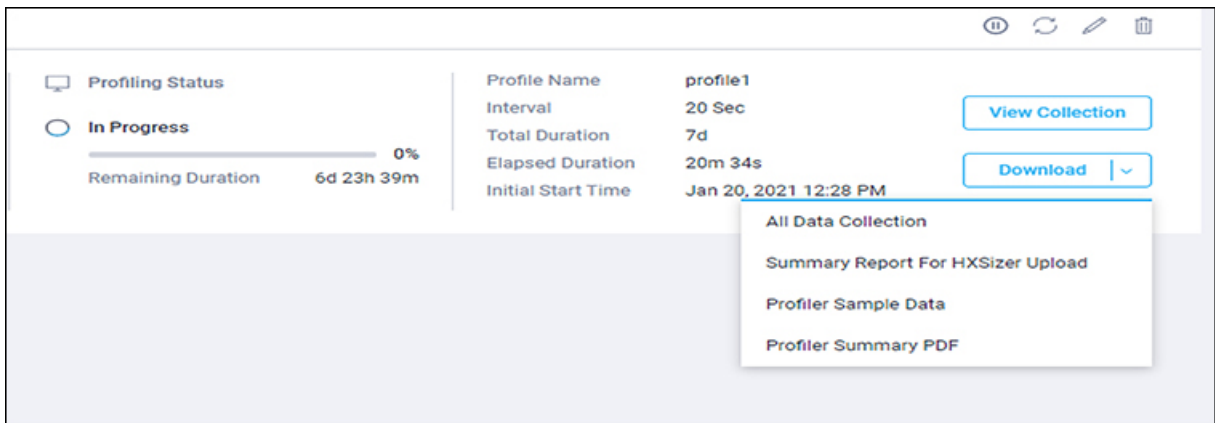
Profiling Status

In Progress

0%

Remaining Duration 6d 23h 39m

| | |
|---|---|
| Profile Name | profile1 |
| Interval | 20 Sec |
| Total Duration | 7d |
| Elapsed Duration | 20m 34s |
| Initial Start Time | Jan 20, 2021 12:28 PM |

View Collection

Download

All Data Collection

Summary Report For HXSizer Upload

Profiler Sample Data

Profiler Summary PDF